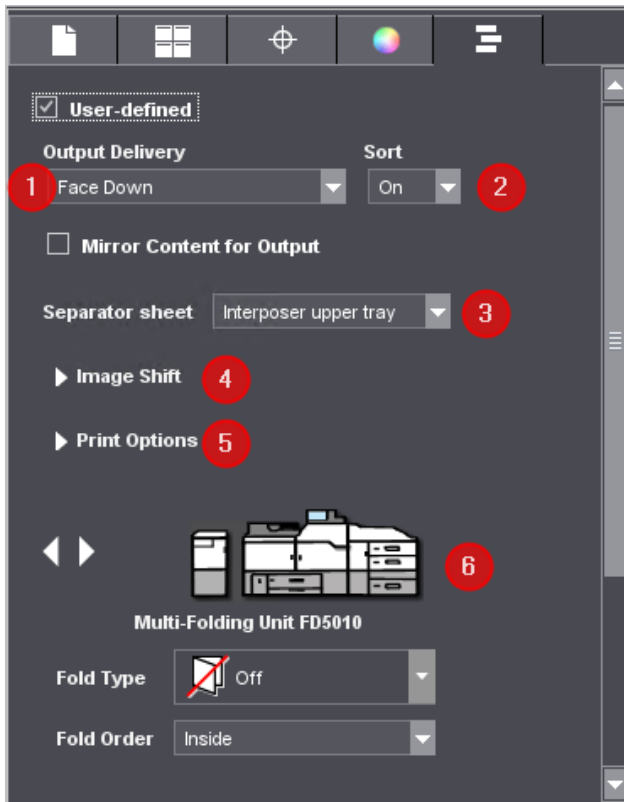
User-defined

Output Delivery

Sort

1

Face Down

On

2

Mirror Content for Output

Separator sheet

Interposer upper tray

3

Image Shift

4

Print Options

5

6

Multi-Folding Unit FD5010

Fold Type

Off

Fold Order

Inside